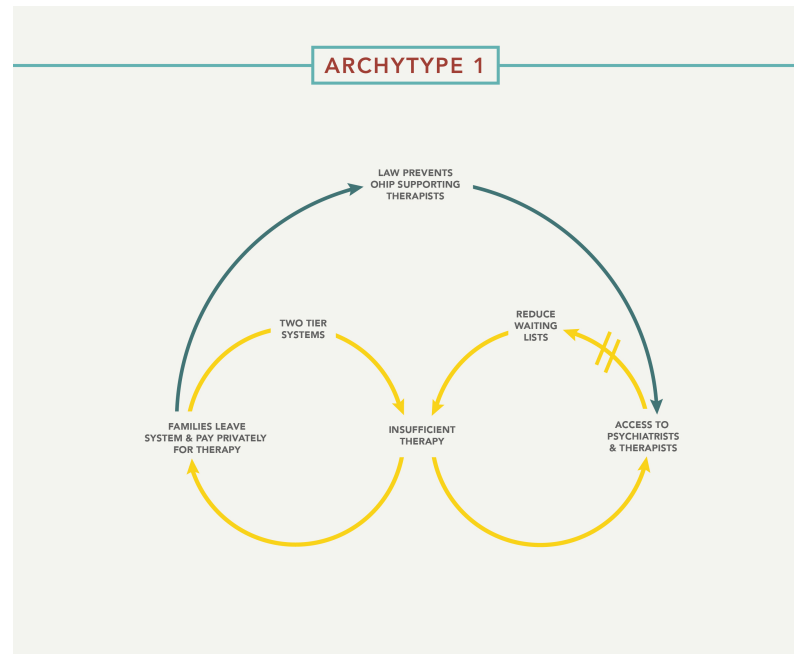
ARCHYTYPE 1

LAW PREVENTS OHIP SUPPORTING THERAPISTS

TWO TIER SYSTEMS

REDUCE WAITING LISTS

FAMILIES LEAVE SYSTEM & PAY PRIVATELY FOR THERAPY

INSUFFICIENT THERAPY

ACCESS TO PSYCHIATRISTS & THERAPISTS